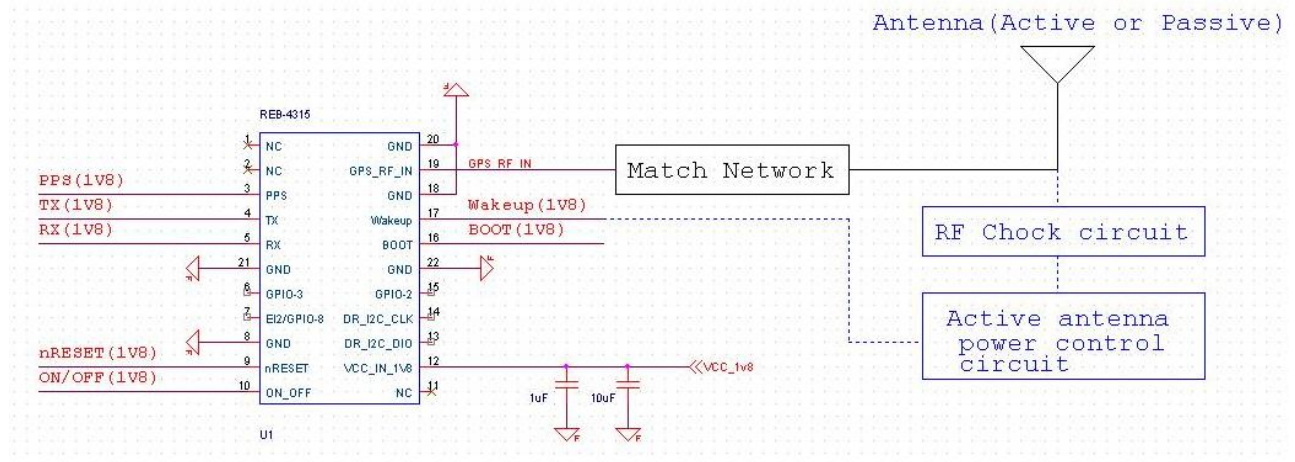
Antenna(Active or Passive)

REB-4315

1 NC
2 NC
PPS(1V8) 3 PPS
TX(1V8) 4 TX
RX(1V8) 5 RX
21 GND
6 GPIO-3
7 EI2/GPIO-8
8 GND
nRESET(1V8) 9 nRESET
ON/OFF(1V8) 10 ON_OFF

GND 20
GPS_RF_IN 19 GPS RF IN
GND 18
Wakeup 17 Wakeup(1V8)
BOOT 16 BOOT(1V8)
GND 22
GPIO-2 15
DR_I2C_CLK 14
DR_I2C_DIO 13
VCC_IN_1V8 12
NC 11

VCC_1v8
1uF
10uF
U1

Match Network

RF Chock circuit

Active antenna power control circuit